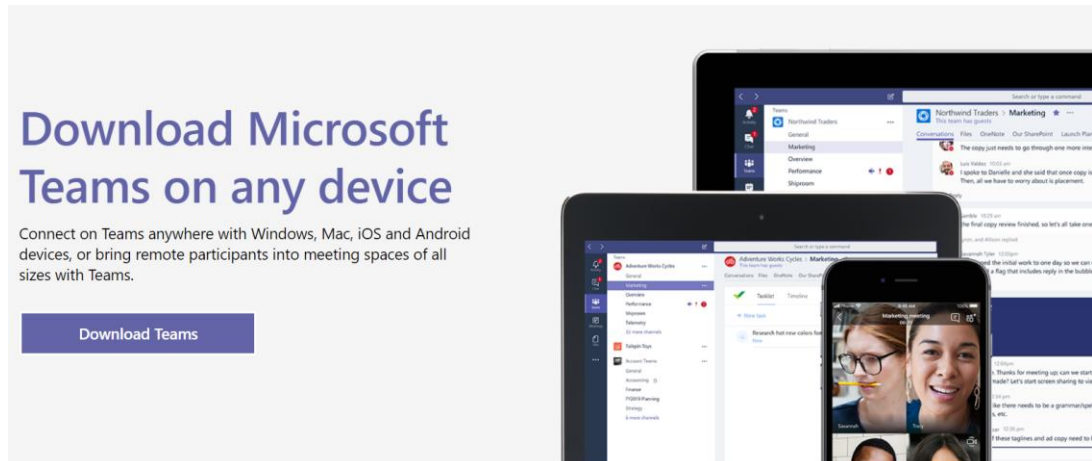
Download Microsoft Teams on any device

Connect on Teams anywhere with Windows, Mac, iOS and Android devices, or bring remote participants into meeting spaces of all sizes with Teams.

Download Teams

Teams
Northwind Traders
General
Marketing
Overview
Performance
Shiproom
Northwind Traders > Marketing
This team has guests
Conversations Files OneNote Our SharePoint Launch Plan
The copy just needs to go through one more inte
Luis Valdez
I spoke to Danielle and she said that once copy i
Then, all we have to worry about is placement.
The final copy review finished, so let's all take one
flag that includes reply in the bubble so we

Search or type a command
Teams
Adventure Works Cycles
General
Marketing
Overview
Performance
Shiproom
Telemetry
Tailspin Toys
Account Teams
General
Accounting
Finance
FY2019 Planning
Strategy
Adventure Works Cycles > Marketing
Conversations Files OneNote Our SharePoint
Tasklist Timeline
New task
Research hot new colors fo

Marketing meeting
Thanks for meeting up; we can start
made? Let's start screen sharing to vie
like to be a grammar/spe
etc.
these taglines and ad copy based on